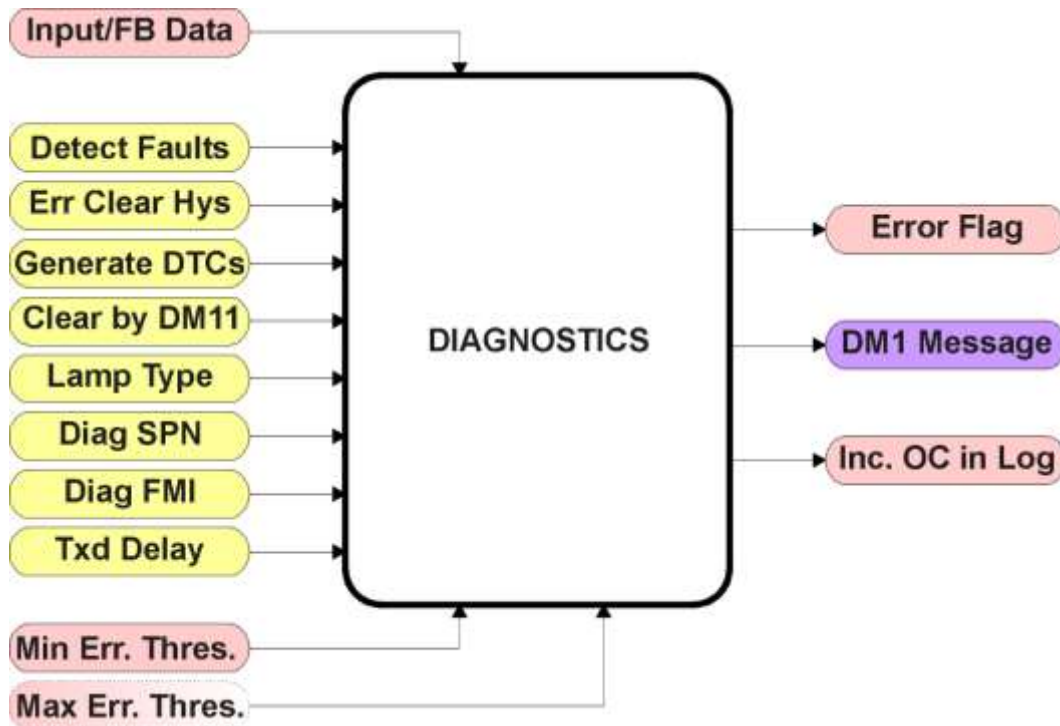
Input/FB Data

Detect Faults

Err Clear Hys

Generate DTCs

Clear by DM11

Lamp Type

Diag SPN

Diag FMI

Txd Delay

DIAGNOSTICS

Error Flag

DM1 Message

Inc. OC in Log

Min Err. Thres.

Max Err. Thres.